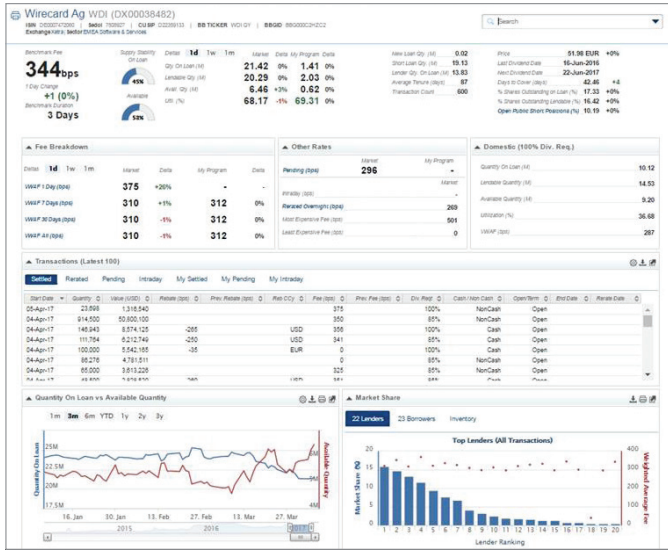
Wirecard Ag WDI (DX00038482)

ISIN DE0007472060 | Sedol 7508927 | CUSIP D22359133 | BB TICKER WDI GY | BBGID BBG000CQHZC2
Exchange N/A | Sector EMEA Software & Services

Search

Benchmark Fee
344bps
1 Day Change
+1 (0%)
Benchmark Duration
3 Days

Supply Stability On Loan
45%
Available
52%

| Detail | 1d | 1w | 1m | Market | Delta | My Program | Delta |
|---|---|---|---|---|---|---|---|
| Qty On Loan (M) | | | | 21.42 | 0% | 1.41 | 0% |
| Lendable Qty (M) | | | | 20.29 | 0% | 2.03 | 0% |
| Avail. Qty (M) | | | | 6.46 | +3% | 0.62 | 0% |
| Util (%) | | | | 68.17 | -1% | 69.31 | 0% |

| | |
|---|---|
| New Loan Qty. (M) | 0.02 |
| Short Loan Qty. (M) | 19.13 |
| Lender Qty. On Loan (M) | 13.83 |
| Average Tenure (days) | 87 |
| Transaction Count | 600 |

| | | |
|---|---|---|
| Price | 51.98 EUR | +0% |
| Last Dividend Date | 16-Jun-2016 | |
| Next Dividend Date | 22-Jun-2017 | |
| Days to Cover (days) | 42.46 | +4 |
| % Shares Outstanding on Loan (%) | 17.33 | +0% |
| % Shares Outstanding Lendable (%) | 16.42 | +0% |
| Open Public Short Positions (%) | 10.19 | +0% |

Fee Breakdown

| Detail 1d 1w 1m | Market | Delta | My Program | Delta |
|---|---|---|---|---|
| VWAF 1 Day (bps) | 375 | +26% | - | - |
| VWAF 7 Days (bps) | 310 | +1% | 312 | 0% |
| VWAF 30 Days (bps) | 310 | -1% | 312 | 0% |
| VWAF All (bps) | 310 | -1% | 312 | 0% |

Other Rates

| | Market | My Program |
|---|---|---|
| Pending (bps) | 296 | - |
| | | Market |
| Rerate (bps) | | - |
| Rerated Overnight (bps) | | 269 |
| Most Expensive Fee (bps) | | 501 |
| Least Expensive Fee (bps) | | 0 |

Domestic (100% Div. Req.)

| | |
|---|---|
| Quantity On Loan (M) | 10.12 |
| Lendable Quantity (M) | 14.53 |
| Available Quantity (M) | 9.20 |
| Utilization (%) | 36.68 |
| VWAF (bps) | 287 |

Transactions (Latest 100)

Settled | Rerated | Pending | Intraday | My Settled | My Pending | My Intraday

| Start Date | Quantity | Value (USD) | Rebate (bps) | Prev. Rebate (bps) | Reb CCY | Fee (bps) | Prev. Fee (bps) | Div. Req'd | Cash / Non Cash | Open/Term | End Date | Rerate Date |
|---|---|---|---|---|---|---|---|---|---|---|---|---|
| 05-Apr-17 | 23,698 | 1,316,540 | | | | 375 | | 100% | NonCash | Open | | |
| 04-Apr-17 | 914,500 | 50,800,100 | | | | 350 | | 85% | NonCash | Open | | |
| 04-Apr-17 | 146,943 | 8,574,125 | -265 | | USD | 356 | | 100% | Cash | Open | | |
| 04-Apr-17 | 111,764 | 6,212,749 | -250 | | USD | 341 | | 85% | Cash | Open | | |
| 04-Apr-17 | 100,000 | 5,542,165 | -35 | | EUR | 0 | | 100% | Cash | Open | | |
| 04-Apr-17 | 85,276 | 4,781,511 | | | | 0 | | 85% | NonCash | Open | | |
| 04-Apr-17 | 65,000 | 3,613,226 | | | | 325 | | 85% | NonCash | Open | | |

Quantity On Loan vs Available Quantity

1m 3m 6m YTD 1y 2y 3y

Quantity On Loan
Available Quantity
25M
22.5M
20M
8M
6M
4M
16. Jan 30. Jan 13. Feb 27. Feb 13. Mar 27. Mar
2015 2016 2017

Market Share

22 Lenders | 23 Borrowers | Inventory

Top Lenders (All Transactions)

Market Share (%)
Weighted Average Fee
15
10
5
0
400
300
200
100
0
1 2 3 4 5 6 7 8 9 10 11 12 13 14 15 16 17 18 19 20
Lender Ranking